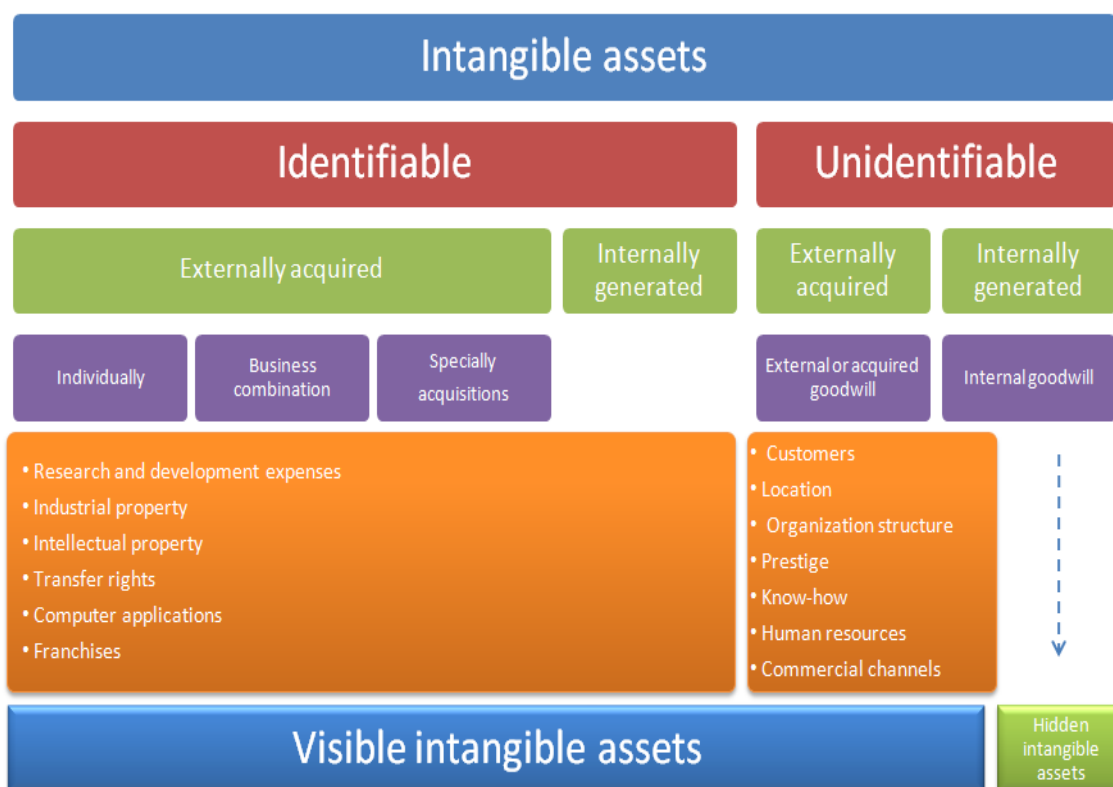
Intangible assets

Identifiable

Unidentifiable

Externally acquired

Internally generated

Externally acquired

Internally generated

Individually

Business combination

Specially acquisitions

External or acquired goodwill

Internal goodwill

• Research and development expenses
• Industrial property
• Intellectual property
• Transfer rights
• Computer applications
• Franchises

• Customers
• Location
• Organization structure
• Prestige
• Know-how
• Human resources
• Commercial channels

Visible intangible assets

Hidden intangible assets